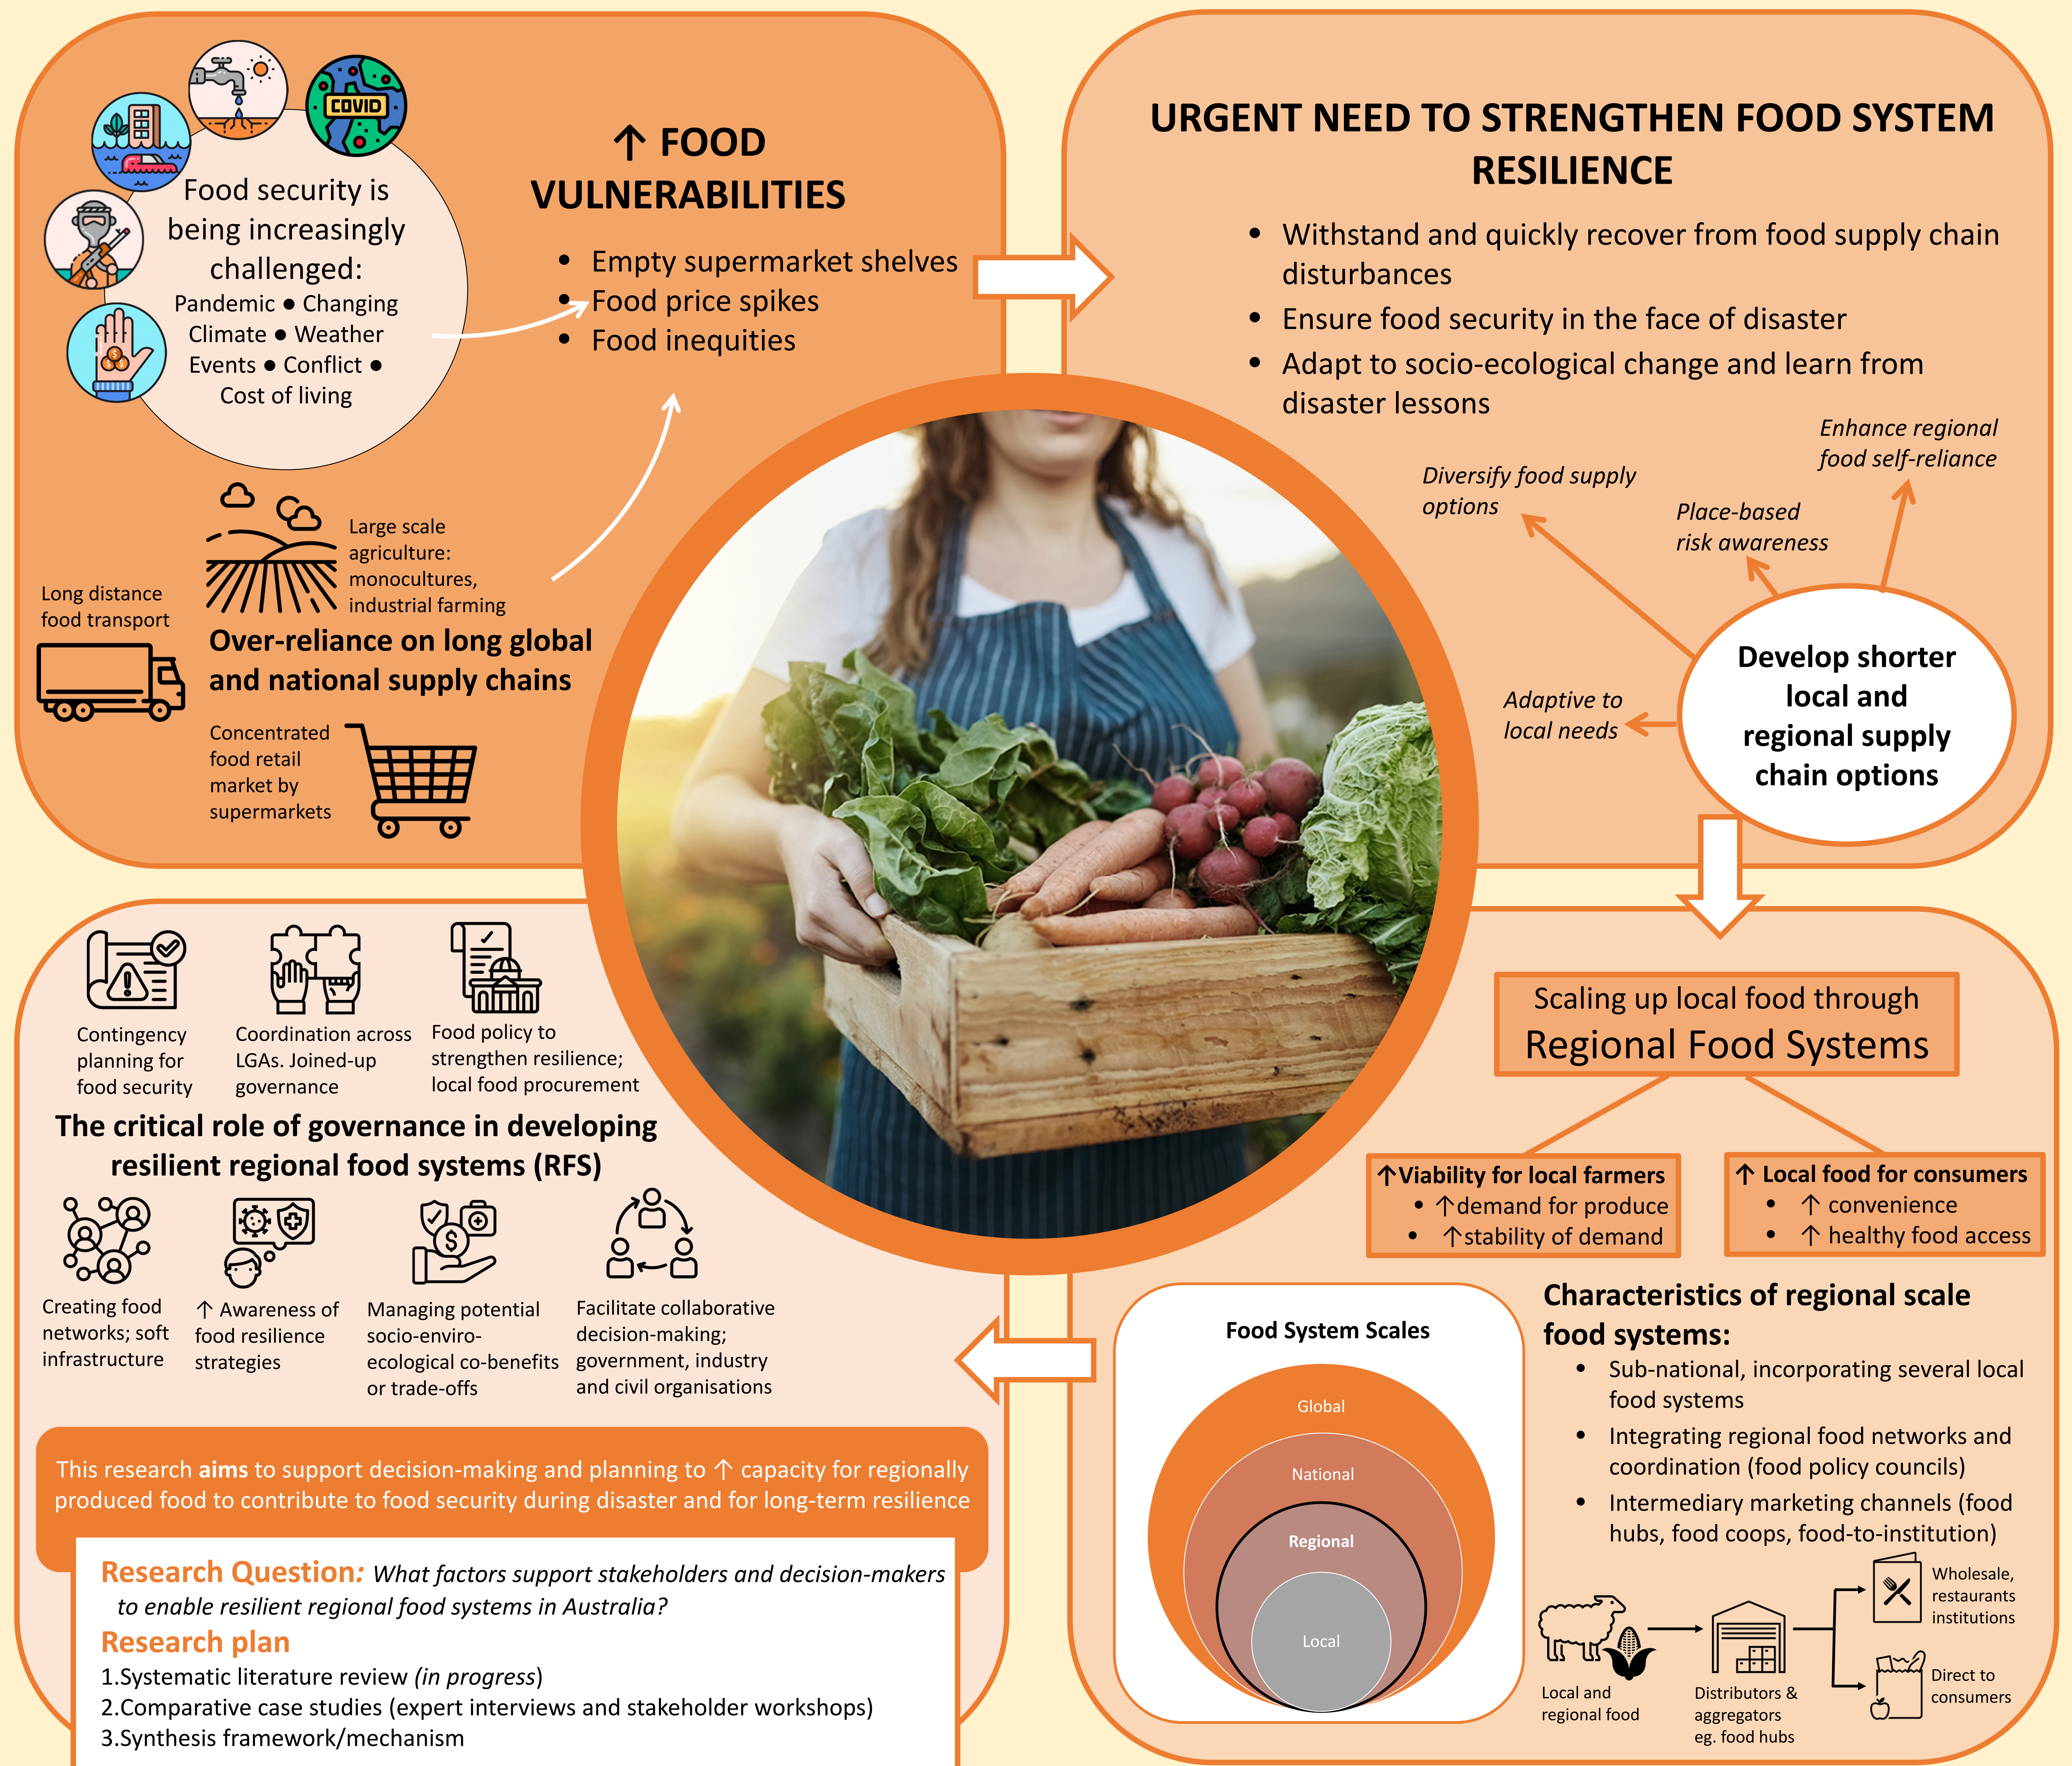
COVID

Food security is being increasingly challenged:
Pandemic • Changing Climate • Weather Events • Conflict • Cost of living

↑ FOOD VULNERABILITIES
• Empty supermarket shelves
• Food price spikes
• Food inequities

Long distance food transport

Large scale agriculture: monocultures, industrial farming

Over-reliance on long global and national supply chains

Concentrated food retail market by supermarkets

URGENT NEED TO STRENGTHEN FOOD SYSTEM RESILIENCE
• Withstand and quickly recover from food supply chain disturbances
• Ensure food security in the face of disaster
• Adapt to socio-ecological change and learn from disaster lessons

*Enhance regional food self-reliance*

*Diversify food supply options*

*Place-based risk awareness*

*Adaptive to local needs*

Develop shorter local and regional supply chain options

Scaling up local food through
Regional Food Systems

↑Viability for local farmers
• ↑demand for produce
• ↑stability of demand

↑ Local food for consumers
• ↑ convenience
• ↑ healthy food access

Contingency planning for food security

Coordination across LGAs. Joined-up governance

Food policy to strengthen resilience; local food procurement

The critical role of governance in developing resilient regional food systems (RFS)

Creating food networks; soft infrastructure

↑ Awareness of food resilience strategies

Managing potential socio-enviro-ecological co-benefits or trade-offs

Facilitate collaborative decision-making; government, industry and civil organisations

This research **aims** to support decision-making and planning to ↑ capacity for regionally produced food to contribute to food security during disaster and for long-term resilience

Research Question: *What factors support stakeholders and decision-makers to enable resilient regional food systems in Australia?*

Research plan
1.Systematic literature review (*in progress*)
2.Comparative case studies (expert interviews and stakeholder workshops)
3.Synthesis framework/mechanism

Food System Scales
Global
National
Regional
Local

Characteristics of regional scale food systems:
• Sub-national, incorporating several local food systems
• Integrating regional food networks and coordination (food policy councils)
• Intermediary marketing channels (food hubs, food coops, food-to-institution)

Local and regional food

Distributors & aggregators eg. food hubs

Wholesale, restaurants institutions

Direct to consumers